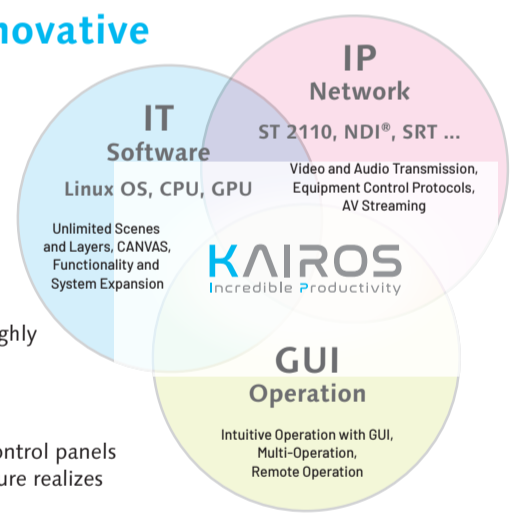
novative

IT
Software
Linux OS, CPU, GPU
Unlimited Scenes and Layers, CANVAS, Functionality and System Expansion

IP
Network
ST 2110, NDI®, SRT ...
Video and Audio Transmission, Equipment Control Protocols, AV Streaming

KAIROS
Incredible Productivity

GUI
Operation
Intuitive Operation with GUI, Multi-Operation, Remote Operation

ghly

ontrol panels
ure realizes